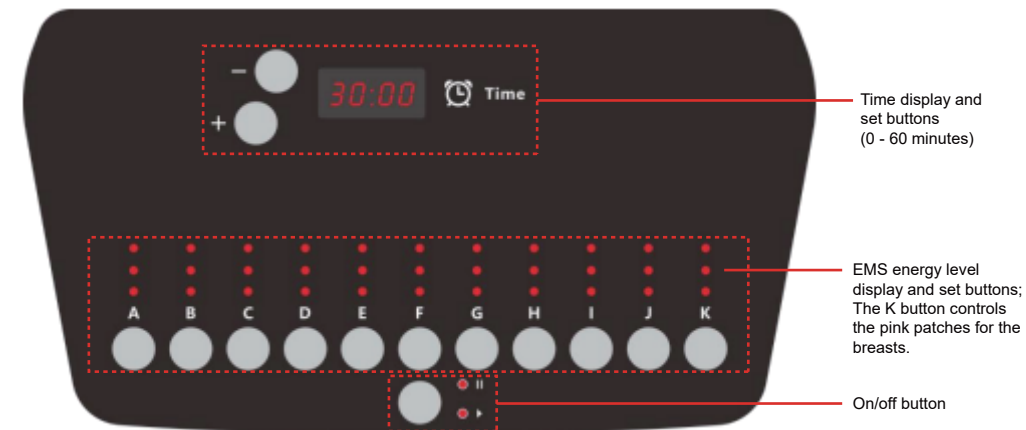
−
+
30:00
Time

Time display and set buttons (0 - 60 minutes)

A B C D E F G H I J K

EMS energy level display and set buttons; The K button controls the pink patches for the breasts.

II
▶

On/off button